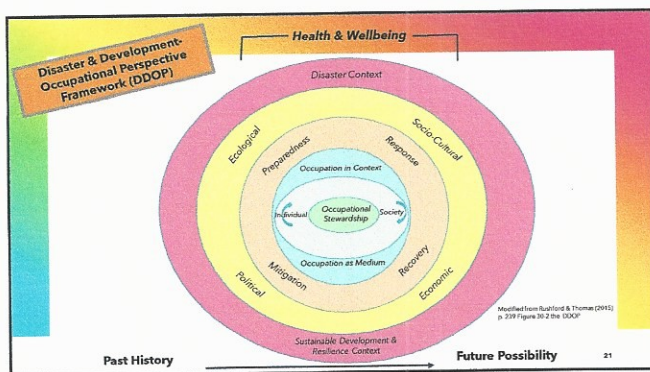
Disaster & Development-Occupational Perspective Framework (DDOP)

Health & Wellbeing

Disaster Context

Ecological

Socio-Cultural

Preparedness

Response

Occupation in Context

Individual

Occupational Stewardship

Society

Occupation as Medium

Mitigation

Recovery

Political

Economic

Sustainable Development & Resilience Context

Modified from Rushford & Thomas (2015) p. 239 Figure 30-2 the DDOP

Past History

Future Possibility

21